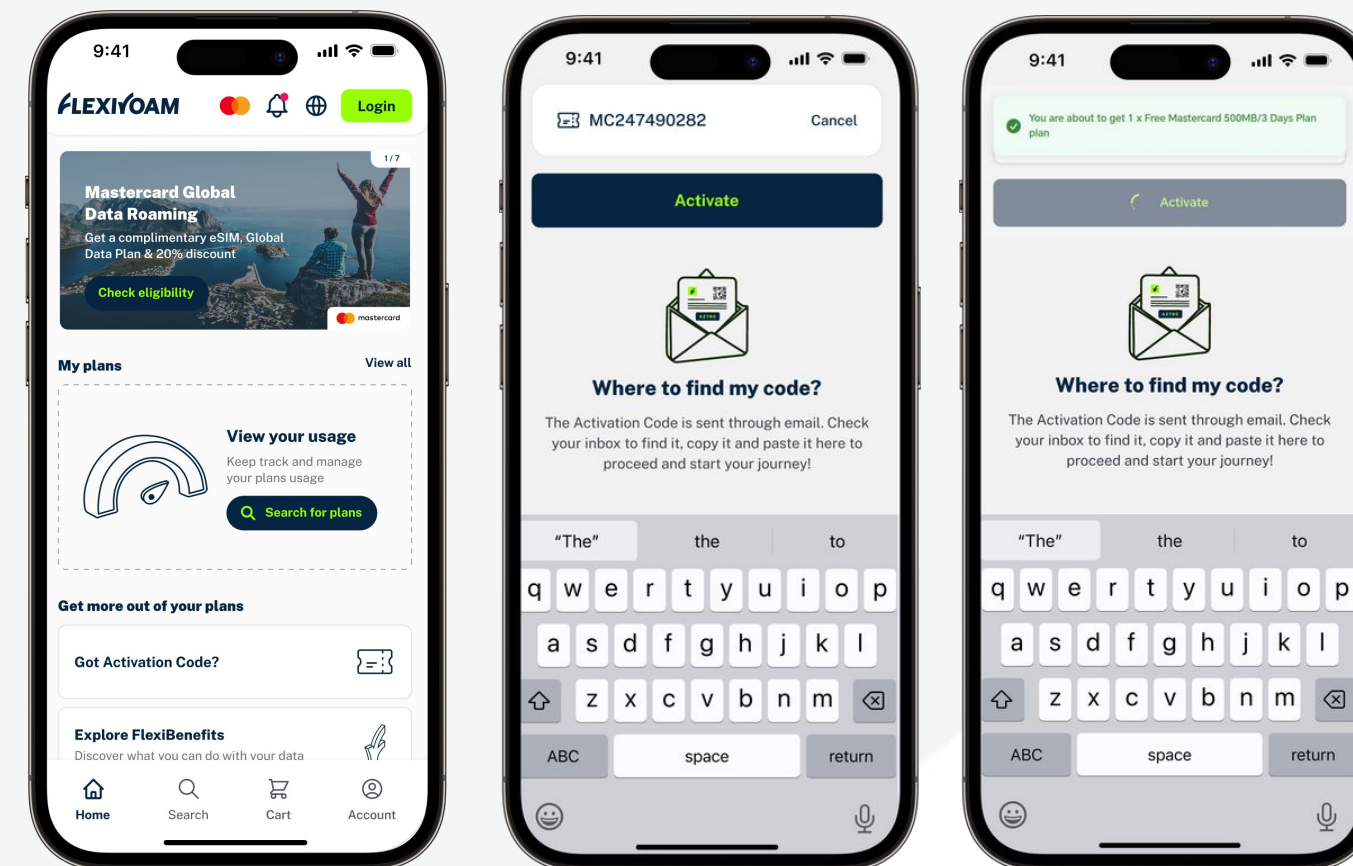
9:41

FLEXIROAM

Login

1/7

Mastercard Global Data Roaming

Get a complimentary eSIM, Global Data Plan & 20% discount

Check eligibility

mastercard

My plans

View all

View your usage

Keep track and manage your plans usage

Search for plans

Get more out of your plans

Got Activation Code?

Explore FlexiBenefits

Discover what you can do with your data

Home

Search

Cart

Account

9:41

MC247490282

Cancel

Activate

AZTEC

Where to find my code?

The Activation Code is sent through email. Check your inbox to find it, copy it and paste it here to proceed and start your journey!

"The"

the

to

q w e r t y u i o p

a s d f g h j k l

z x c v b n m

ABC

space

return

9:41

You are about to get 1 x Free Mastercard 500MB/3 Days Plan plan

Activate

AZTEC

Where to find my code?

The Activation Code is sent through email. Check your inbox to find it, copy it and paste it here to proceed and start your journey!

"The"

the

to

q w e r t y u i o p

a s d f g h j k l

z x c v b n m

ABC

space

return